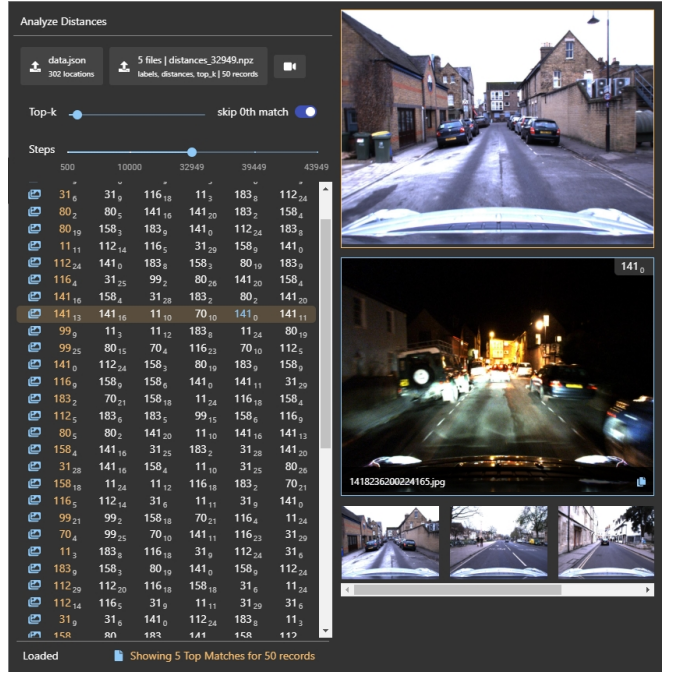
Analyze Distances

data.json
302 locations

5 files | distances_32949.npz
labels, distances, top_k | 50 records

Top-k

skip 0th match

Steps

500 10000 32949 39449 43949

| | | | | | |
|---|---|---|---|---|---|
| $31_6$ | $31_9$ | $116_{18}$ | $11_3$ | $183_8$ | $112_{24}$ |
| $80_2$ | $80_5$ | $141_{16}$ | $141_{20}$ | $183_2$ | $158_4$ |
| $80_{19}$ | $158_3$ | $183_9$ | $141_0$ | $112_{24}$ | $183_8$ |
| $11_{11}$ | $112_{14}$ | $116_5$ | $31_{29}$ | $158_9$ | $141_0$ |
| $112_{24}$ | $141_0$ | $183_8$ | $158_3$ | $80_{19}$ | $183_9$ |
| $116_4$ | $31_{25}$ | $99_2$ | $80_{26}$ | $141_{20}$ | $158_4$ |
| $141_{16}$ | $158_4$ | $31_{28}$ | $183_2$ | $80_2$ | $141_{20}$ |
| $141_{13}$ | $141_{16}$ | $11_{10}$ | $70_{10}$ | $141_0$ | $141_{11}$ |
| $99_9$ | $11_3$ | $11_{12}$ | $183_8$ | $11_{24}$ | $80_{19}$ |
| $99_{25}$ | $80_{15}$ | $70_4$ | $116_{23}$ | $70_{10}$ | $112_5$ |
| $141_0$ | $112_{24}$ | $158_3$ | $80_{19}$ | $183_9$ | $158_9$ |
| $116_9$ | $158_9$ | $158_0$ | $141_0$ | $141_{11}$ | $31_{29}$ |
| $183_2$ | $70_{21}$ | $158_{18}$ | $11_{24}$ | $116_{18}$ | $158_4$ |
| $112_5$ | $183_6$ | $183_5$ | $99_{15}$ | $158_6$ | $116_0$ |
| $80_5$ | $80_2$ | $141_{20}$ | $11_{10}$ | $141_{20}$ | $141_{13}$ |
| $158_4$ | $141_{16}$ | $31_{25}$ | $183_2$ | $31_{28}$ | $141_{20}$ |
| $31_{28}$ | $141_{16}$ | $158_4$ | $11_{10}$ | $31_{25}$ | $80_{26}$ |
| $158_{18}$ | $11_{24}$ | $11_{12}$ | $116_{18}$ | $183_2$ | $70_{21}$ |
| $116_5$ | $112_{14}$ | $31_6$ | $11_{11}$ | $31_9$ | $141_0$ |
| $99_{21}$ | $99_2$ | $158_{18}$ | $70_{21}$ | $116_4$ | $11_{24}$ |
| $70_4$ | $99_{25}$ | $70_{10}$ | $141_{11}$ | $116_{23}$ | $31_{30}$ |
| $11_3$ | $183_8$ | $116_{18}$ | $31_9$ | $112_{24}$ | $31_6$ |
| $183_9$ | $158_3$ | $80_{19}$ | $141_0$ | $158_9$ | $112_{24}$ |
| $112_{29}$ | $112_{20}$ | $116_{18}$ | $158_{18}$ | $31_6$ | $11_{24}$ |
| $112_{14}$ | $116_5$ | $31_9$ | $11_{11}$ | $31_{29}$ | $31_6$ |
| $31_9$ | $31_6$ | $141_0$ | $112_{24}$ | $183_8$ | $11_3$ |
| 158 | 80 | 183 | 141 | 158 | 112 |

$141_0$

1418236200224165.jpg

Loaded

Showing 5 Top Matches for 50 records